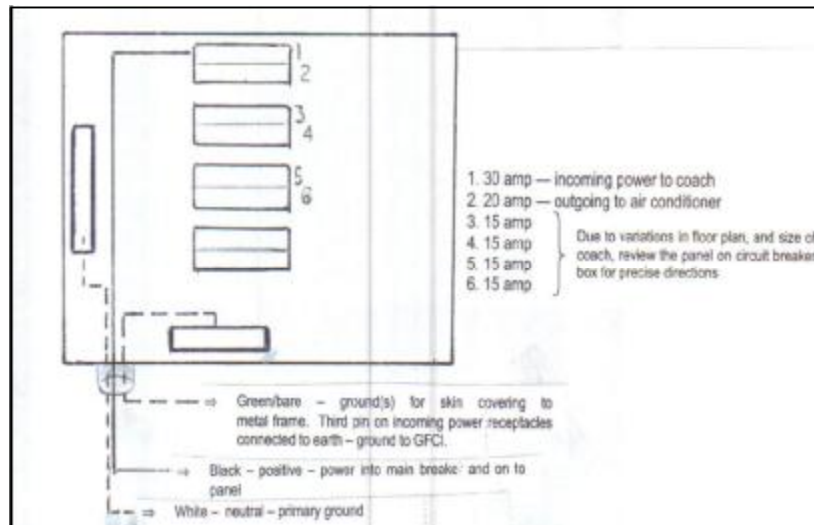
1
2
3
4
5
6

1. 30 amp — incoming power to coach
2. 20 amp — outgoing to air conditioner
3. 15 amp
4. 15 amp
5. 15 amp
6. 15 amp

Due to variations in floor plan, and size of coach, review the panel on circuit breaker box for precise directions

⇒ Green/bare – ground(s) for skin covering to metal frame. Third pin on incoming power receptacles connected to earth – ground to GFCI.

⇒ Black – positive – power into main breaker and on to panel

⇒ White – neutral – primary ground